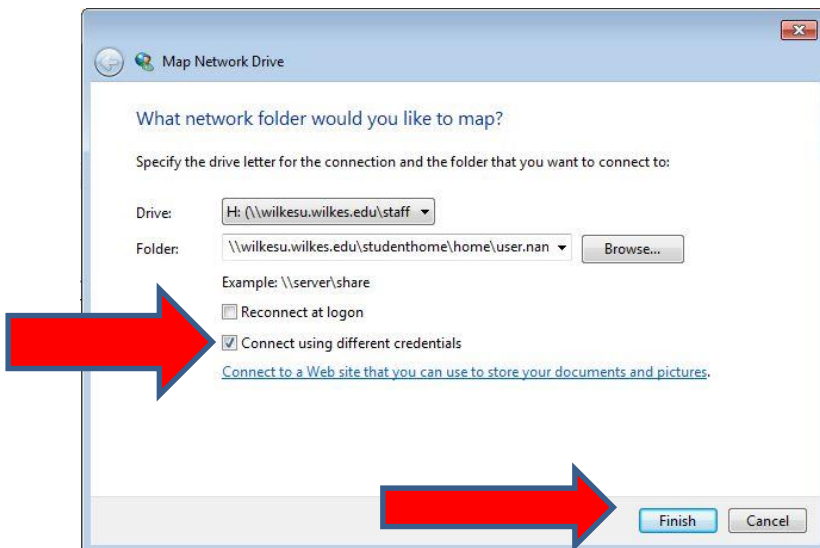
Map Network Drive

What network folder would you like to map?

Specify the drive letter for the connection and the folder that you want to connect to:

Drive: H: (\\wilkesu.wilkes.edu\staff

Folder: \\wilkesu.wilkes.edu\studenthome\home\user.nan

Browse...

Example: \\server\share

Reconnect at logon

Connect using different credentials

Connect to a Web site that you can use to store your documents and pictures.

Finish

Cancel